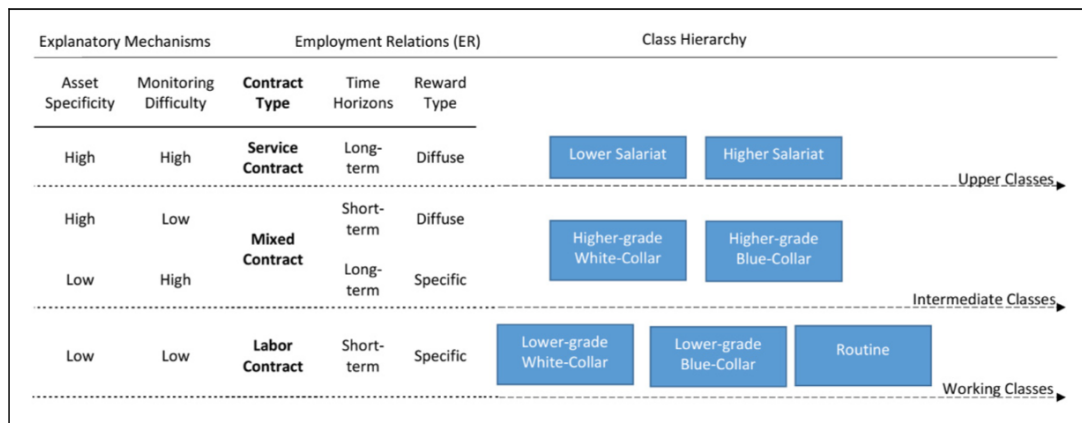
Explanatory Mechanisms | Employment Relations (ER) | Class Hierarchy

| Asset Specificity | Monitoring Difficulty | Contract Type | Time Horizons | Reward Type |
|---|---|---|---|---|
| High | High | Service Contract | Long-term | Diffuse |
| High | Low | Mixed Contract | Short-term | Diffuse |
| Low | High | | Long-term | Specific |
| Low | Low | Labor Contract | Short-term | Specific |

Lower Salariat
Higher Salariat
Upper Classes

Higher-grade White-Collar
Higher-grade Blue-Collar
Intermediate Classes

Lower-grade White-Collar
Lower-grade Blue-Collar
Routine
Working Classes